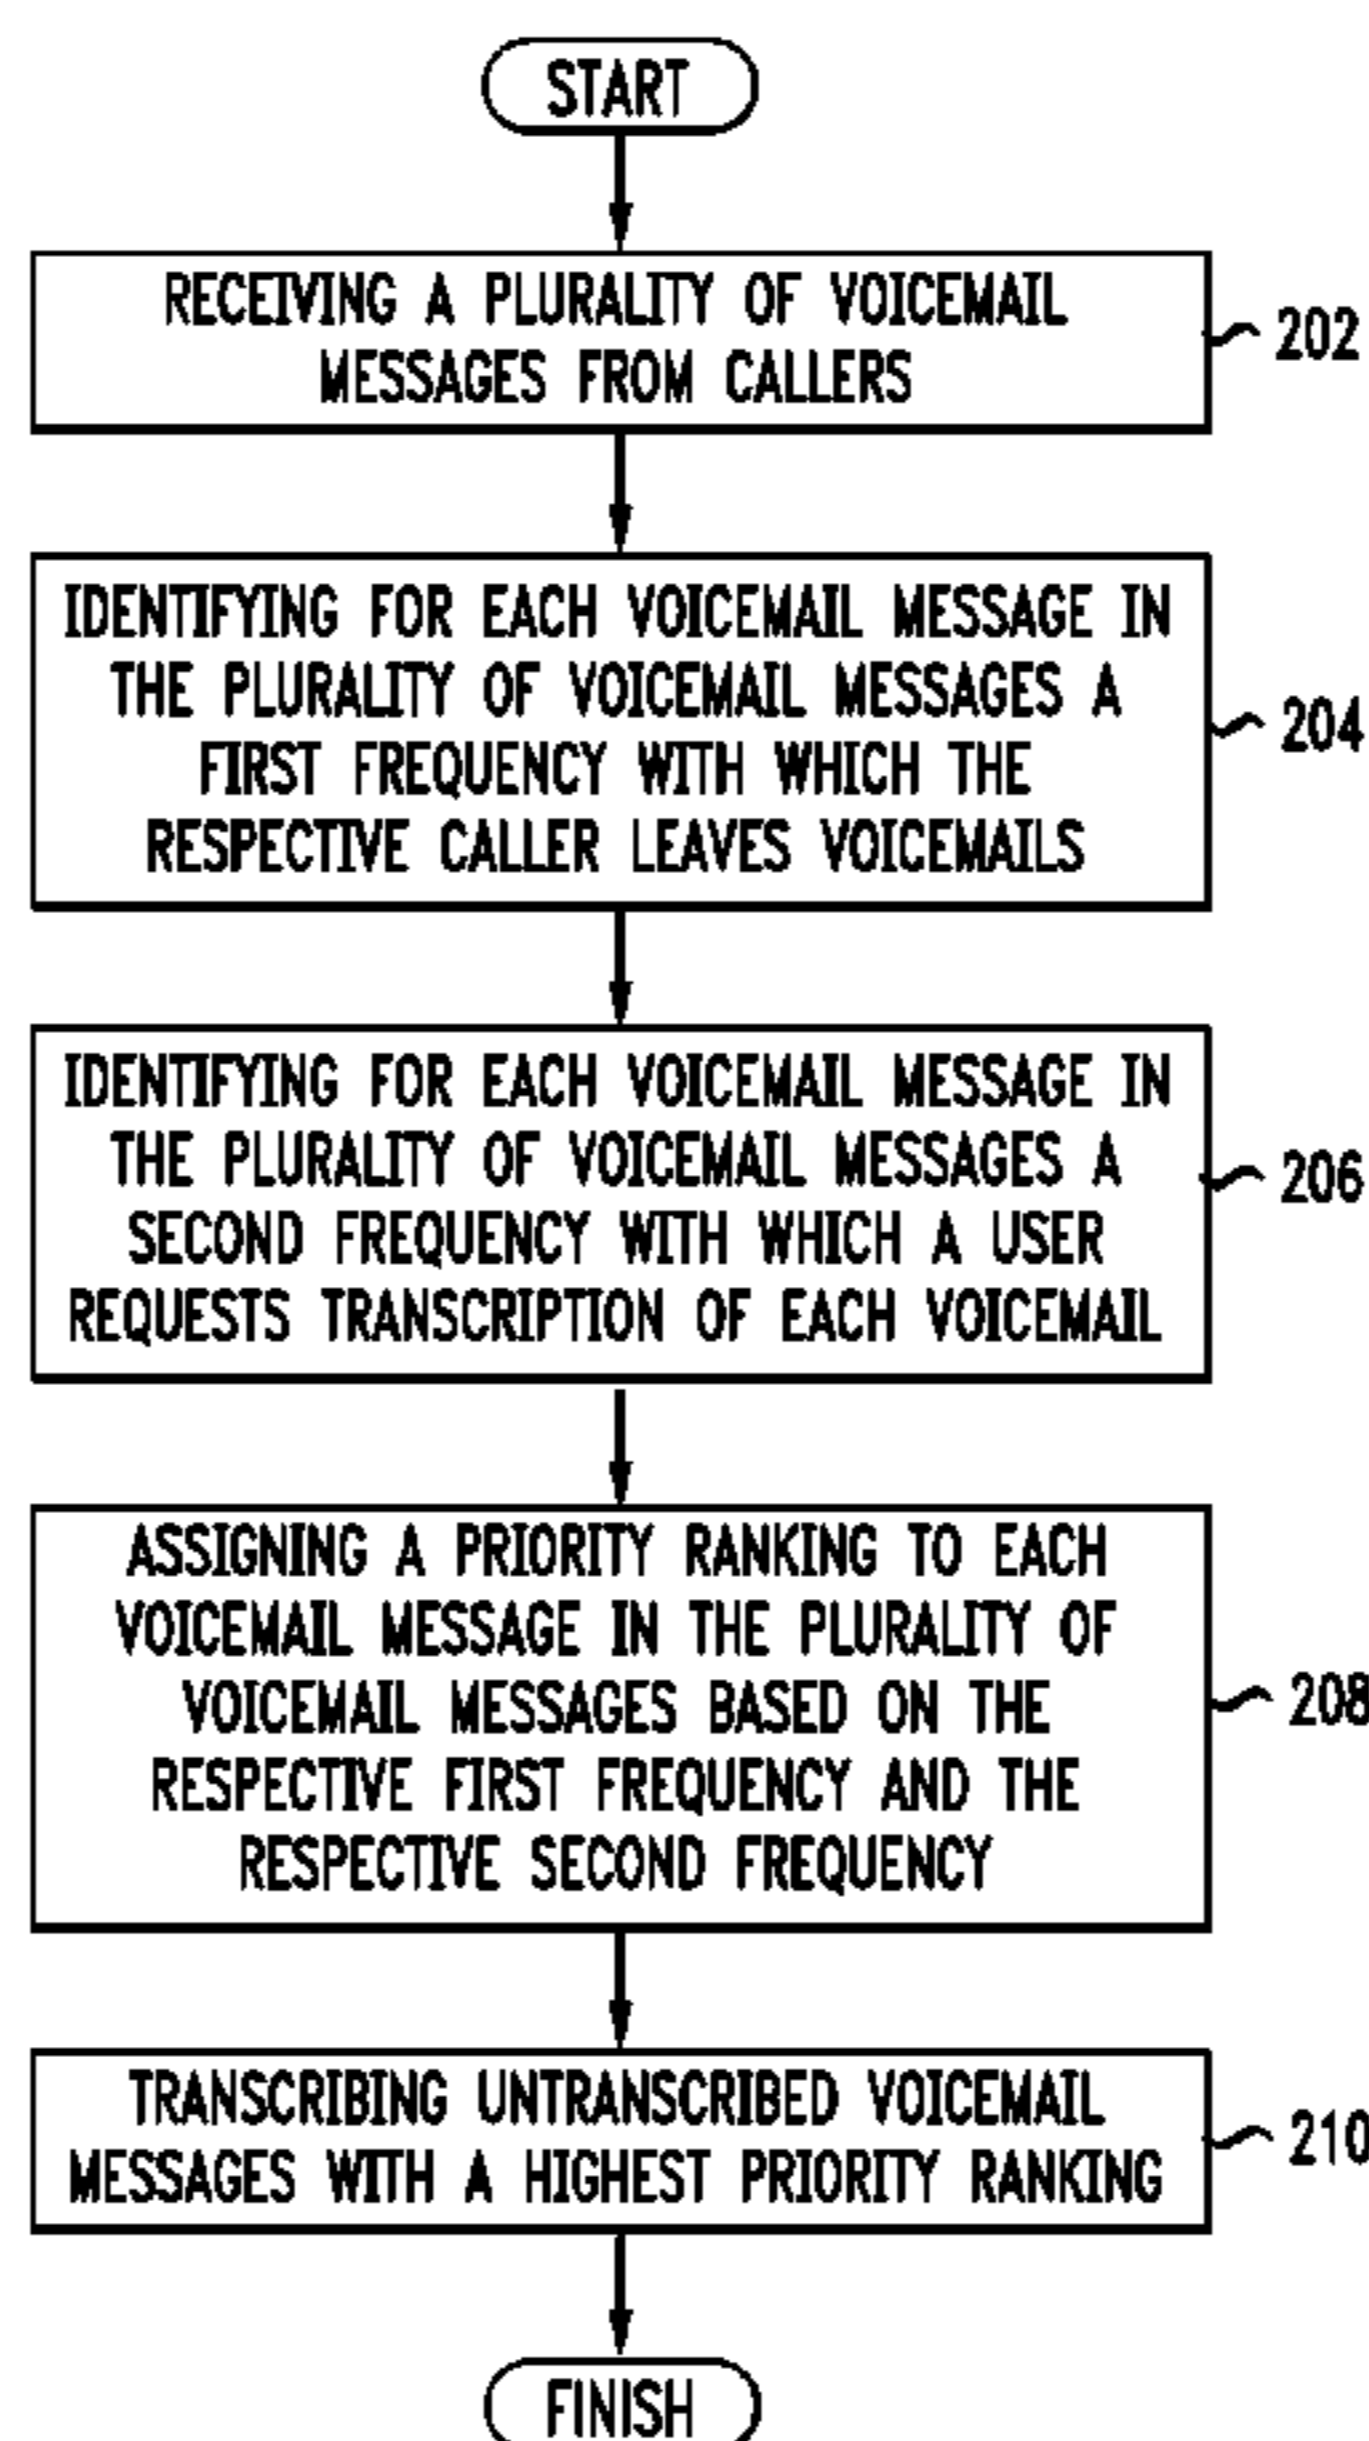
START

RECEIVING A PLURALITY OF VOICEMAIL MESSAGES FROM CALLERS

202

IDENTIFYING FOR EACH VOICEMAIL MESSAGE IN THE PLURALITY OF VOICEMAIL MESSAGES A FIRST FREQUENCY WITH WHICH THE RESPECTIVE CALLER LEAVES VOICEMAILS

204

IDENTIFYING FOR EACH VOICEMAIL MESSAGE IN THE PLURALITY OF VOICEMAIL MESSAGES A SECOND FREQUENCY WITH WHICH A USER REQUESTS TRANSCRIPTION OF EACH VOICEMAIL

206

ASSIGNING A PRIORITY RANKING TO EACH VOICEMAIL MESSAGE IN THE PLURALITY OF VOICEMAIL MESSAGES BASED ON THE RESPECTIVE FIRST FREQUENCY AND THE RESPECTIVE SECOND FREQUENCY

208

TRANSCRIBING UNTRANSCRIBED VOICEMAIL MESSAGES WITH A HIGHEST PRIORITY RANKING

210

FINISH